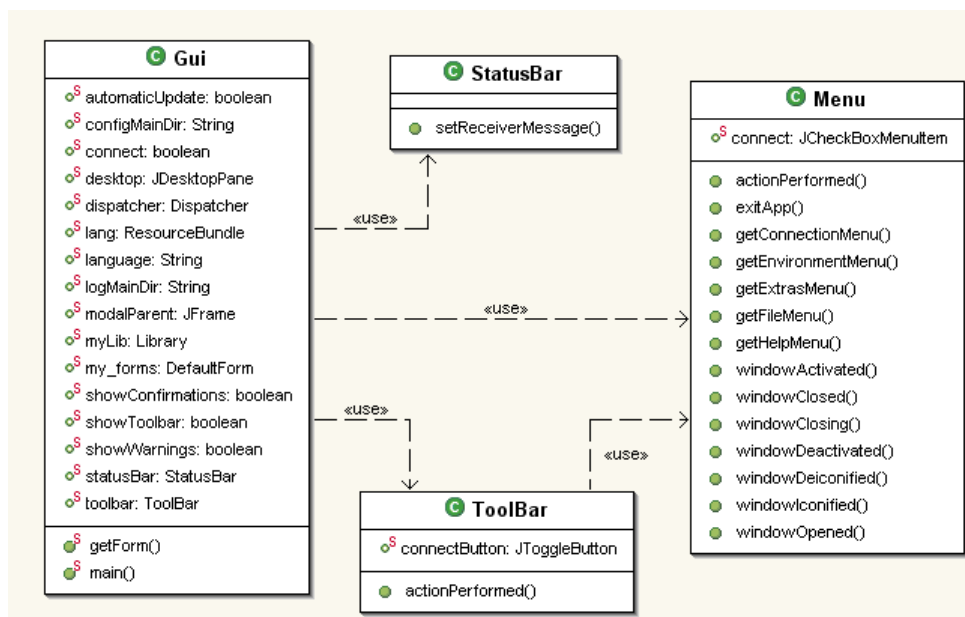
C Gui

S automaticUpdate: boolean
S configMainDir: String
S connect: boolean
S desktop: JDesktopPane
S dispatcher: Dispatcher
S lang: ResourceBundle
S language: String
S logMainDir: String
S modalParent: JFrame
S myLib: Library
S my_forms: DefaultForm
S showConfirmations: boolean
S showToolbar: boolean
S showWarnings: boolean
S statusBar: StatusBar
S toolbar: ToolBar

S getForm()
S main()

C StatusBar

setReceiverMessage()

«use»

«use»

«use»

«use»

C Menu

S connect: JCheckBoxMenuItem

actionPerformed()
exitApp()
getConnectionMenu()
getEnvironmentMenu()
getExtrasMenu()
getFileMenu()
getHelpMenu()
windowActivated()
windowClosed()
windowClosing()
windowDeactivated()
windowDeiconified()
windowIconified()
windowOpened()

C ToolBar

S connectButton: JToggleButton

actionPerformed()